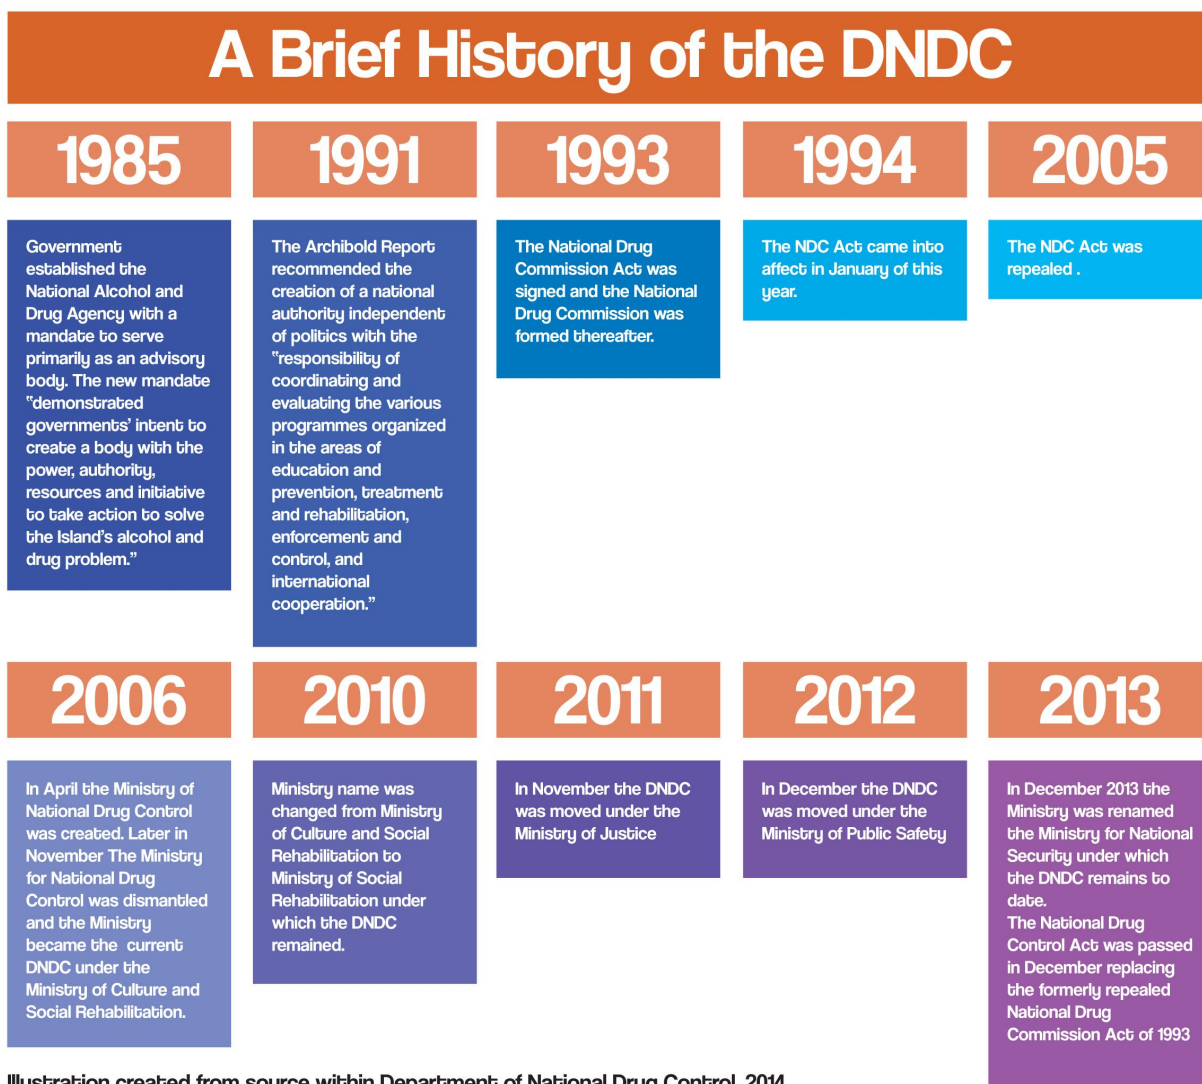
A Brief History of the DNDC

1985

Government established the National Alcohol and Drug Agency with a mandate to serve primarily as an advisory body. The new mandate "demonstrated governments' intent to create a body with the power, authority, resources and initiative to take action to solve the Island's alcohol and drug problem."

1991

The Archibold Report recommended the creation of a national authority independent of politics with the "responsibility of coordinating and evaluating the various programmes organized in the areas of education and prevention, treatment and rehabilitation, enforcement and control, and international cooperation."

1993

The National Drug Commission Act was signed and the National Drug Commission was formed thereafter.

1994

The NDC Act came into affect in January of this year.

2005

The NDC Act was repealed .

2006

In April the Ministry of National Drug Control was created. Later in November The Ministry for National Drug Control was dismantled and the Ministry became the current DNDC under the Ministry of Culture and Social Rehabilitation.

2010

Ministry name was changed from Ministry of Culture and Social Rehabilitation to Ministry of Social Rehabilitation under which the DNDC remained.

2011

In November the DNDC was moved under the Ministry of Justice

2012

In December the DNDC was moved under the Ministry of Public Safety

2013

In December 2013 the Ministry was renamed the Ministry for National Security under which the DNDC remains to date.
The National Drug Control Act was passed in December replacing the formerly repealed National Drug Commission Act of 1993

Illustration created from source within Department of National Drug Control, 2014